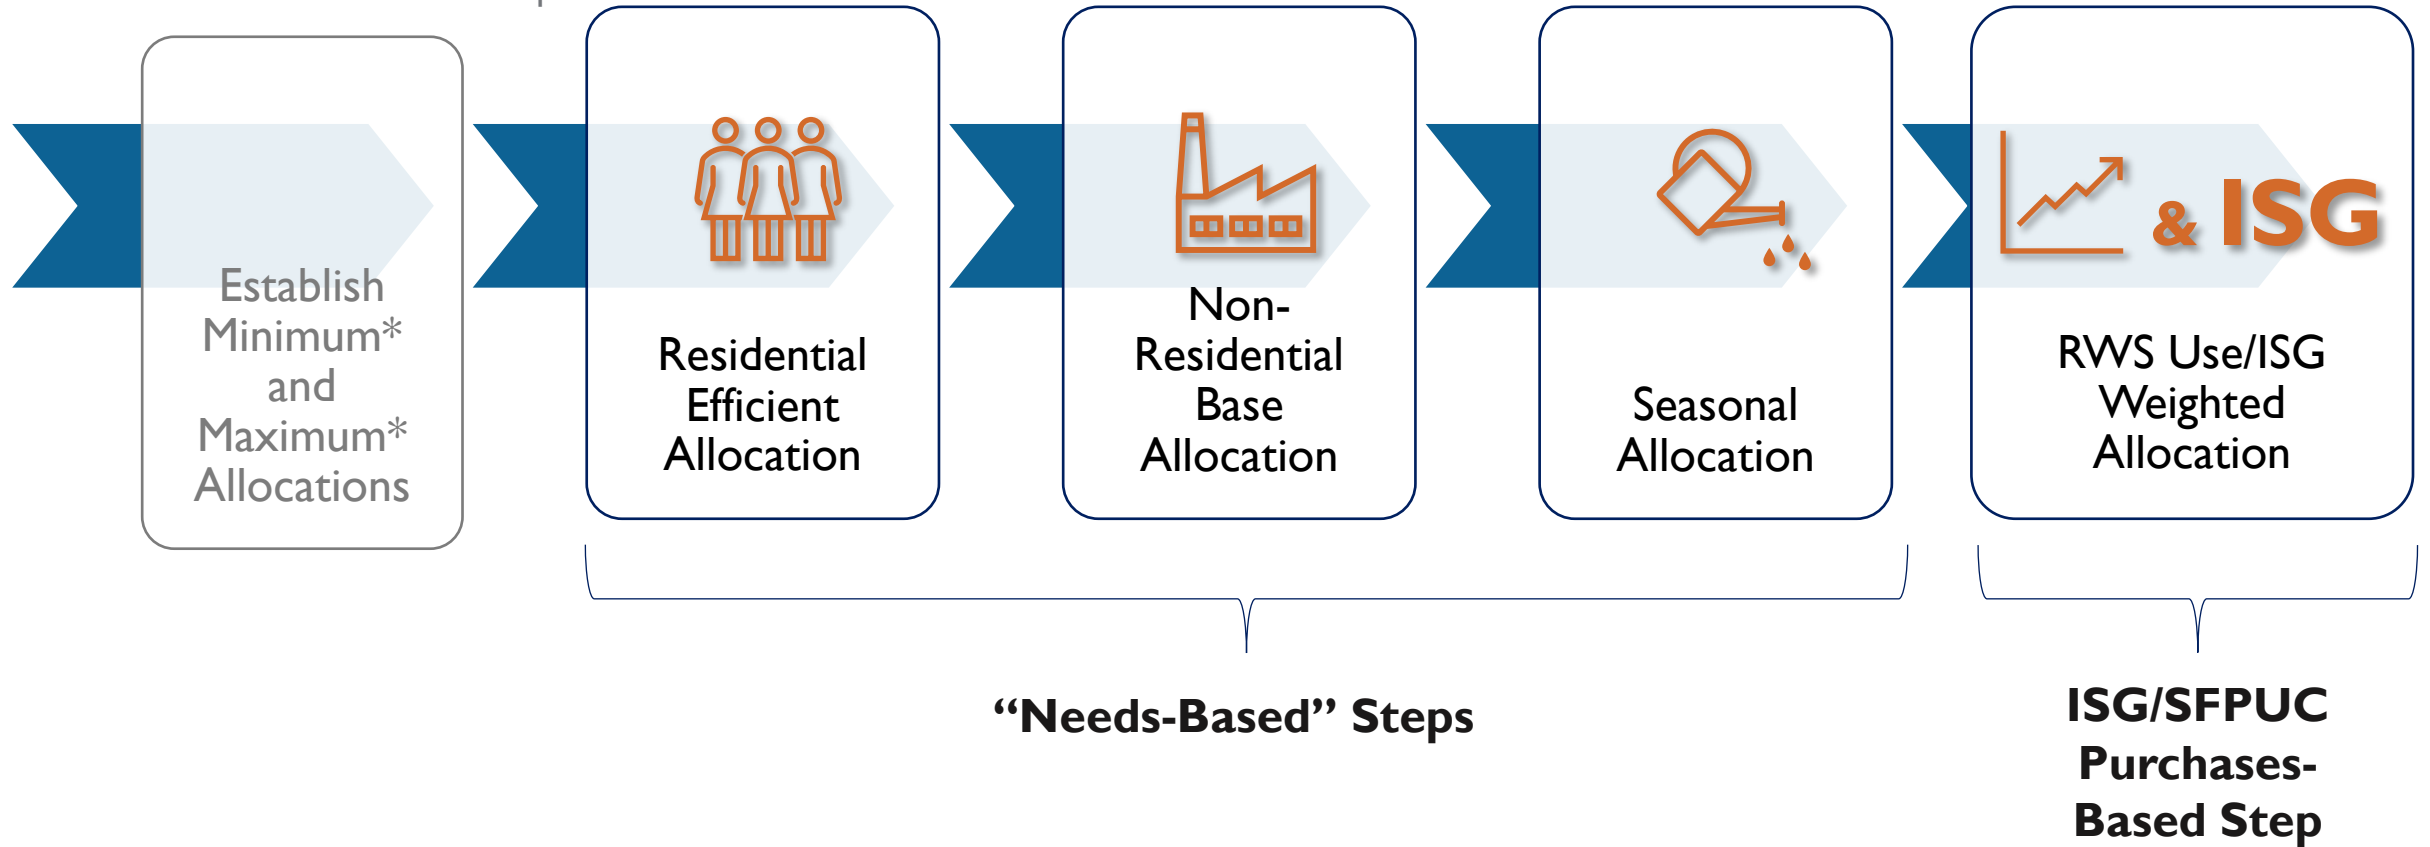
Establish Minimum* and Maximum* Allocations

Residential Efficient Allocation

Non-Residential Base Allocation

Seasonal Allocation

& ISG

RWS Use/ISG Weighted Allocation

"Needs-Based" Steps

ISG/SFPUC Purchases-Based Step